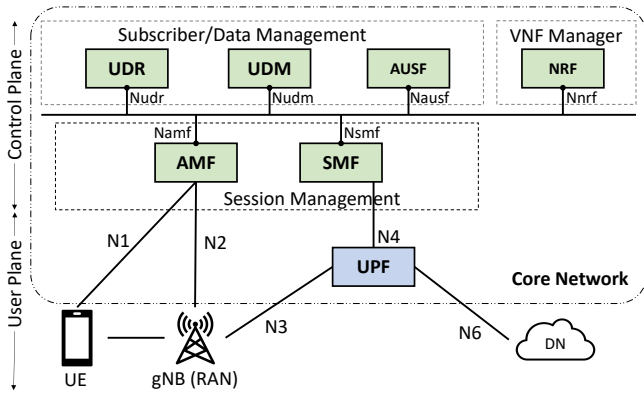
Control Plane

User Plane

Subscriber/Data Management

UDR

Nudr

UDM

Nudm

AUSF

Nausf

VNF Manager

NRF

Nnrf

Namf

Nsmf

AMF

SMF

Session Management

N1

N2

N4

UPF

Core Network

N3

N6

DN

UE

gNB (RAN)